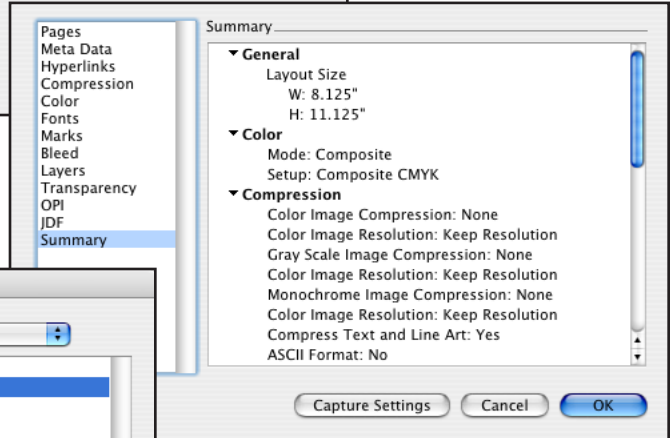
Pages
Meta Data
Hyperlinks
Compression
Color
Fonts
Marks
Bleed
Layers
Transparency
OPI
JDF
Summary

Summary

General
Layout Size
W: 8.125"
H: 11.125"
Color
Mode: Composite
Setup: Composite CMYK
Compression
Color Image Compression: None
Color Image Resolution: Keep Resolution
Gray Scale Image Compression: None
Color Image Resolution: Keep Resolution
Monochrome Image Compression: None
Color Image Resolution: Keep Resolution
Compress Text and Line Art: Yes
ASCII Format: No

Capture Settings
Cancel
OK